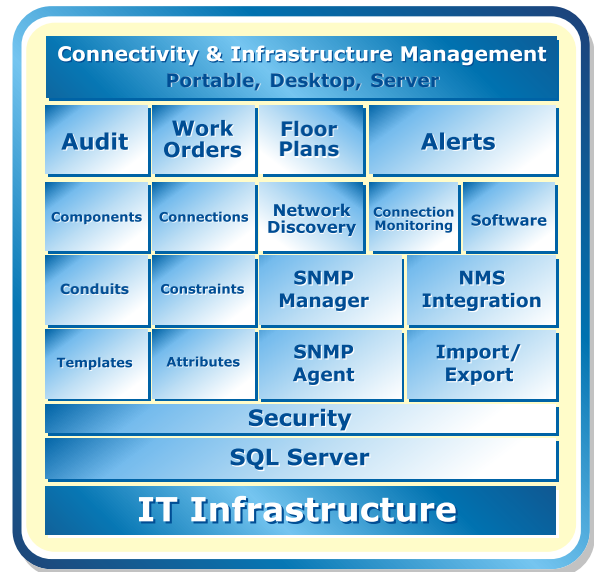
Connectivity & Infrastructure Management
Portable, Desktop, Server

Audit

Work Orders

Floor Plans

Alerts

Components

Connections

Network Discovery

Connection Monitoring

Software

Conduits

Constraints

SNMP Manager

NMS Integration

Templates

Attributes

SNMP Agent

Import/ Export

Security

SQL Server

IT Infrastructure